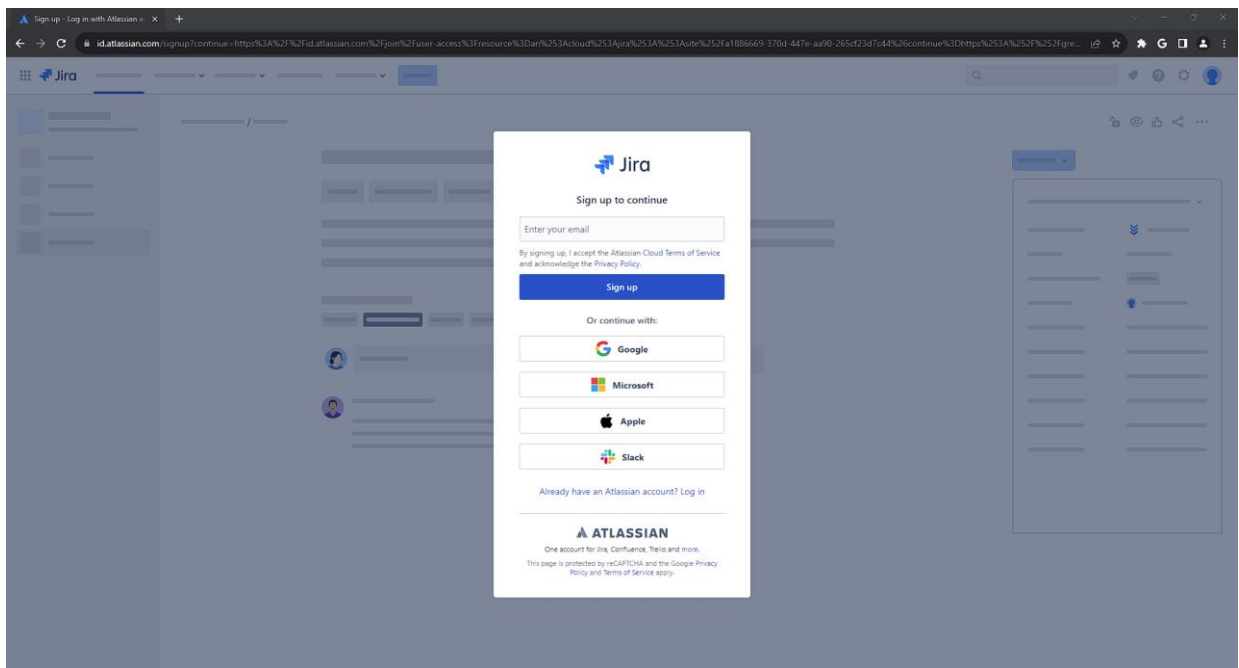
Sign up - Log in with Atlassian a

id.atlassian.com/signup?continue=https%3A%2F%2Fid.atlassian.com%2Fjoin%2Fuser-access%3Fresource%3Dari%253Acloud%253Ajira%253A%253Asite%252Fa1886669-370d-447e-aa90-265cf23d7c44%26continue%3Dhttps%253A%252F%252Fgre...

Jira

Jira

Sign up to continue

Enter your email

By signing up, I accept the Atlassian Cloud Terms of Service and acknowledge the Privacy Policy.

Sign up

Or continue with:

Google

Microsoft

Apple

Slack

Already have an Atlassian account? Log in

ATLASSIAN

One account for Jira, Confluence, Trello and more.

This page is protected by reCAPTCHA and the Google Privacy Policy and Terms of Service apply.